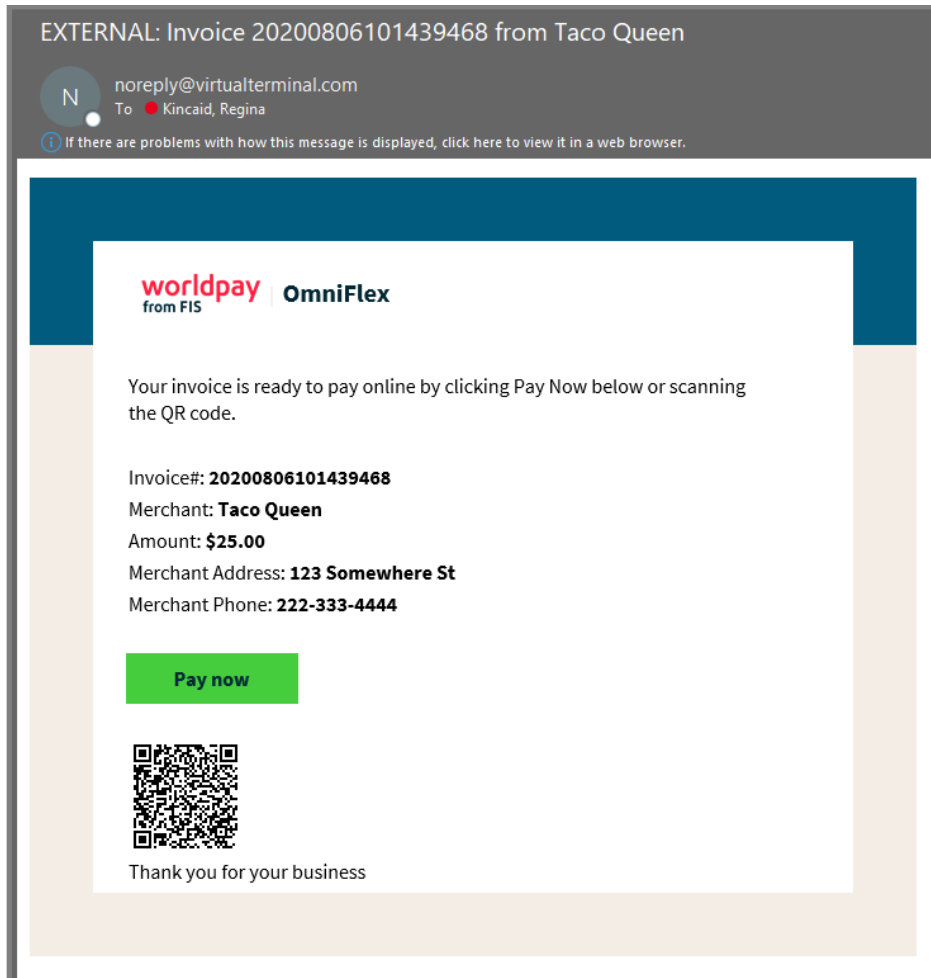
EXTERNAL: Invoice 20200806101439468 from Taco Queen

N

noreply@virtualterminal.com
To Kincaid, Regina

If there are problems with how this message is displayed, click here to view it in a web browser.

worldpay from FIS | OmniFlex

Your invoice is ready to pay online by clicking Pay Now below or scanning the QR code.

Invoice#: **20200806101439468**
Merchant: **Taco Queen**
Amount: **$25.00**
Merchant Address: **123 Somewhere St**
Merchant Phone: **222-333-4444**

Pay now

Thank you for your business